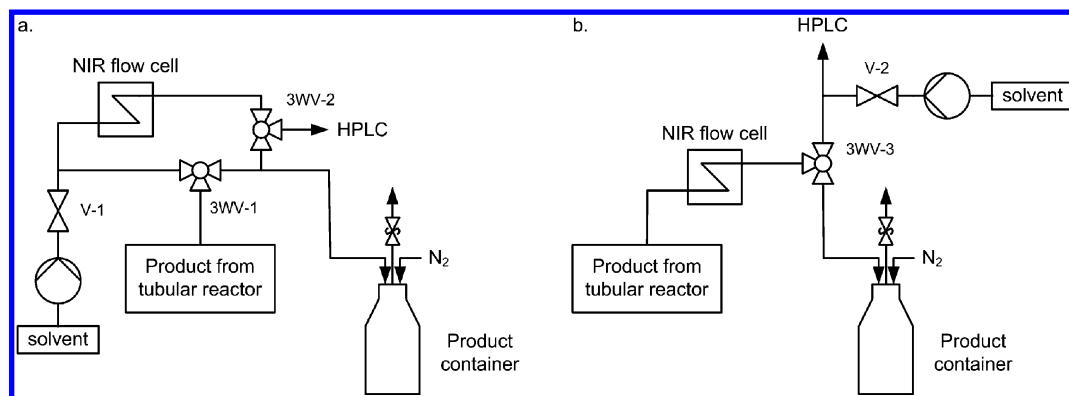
a.

NIR flow cell

3WV-2

HPLC

V-1

3WV-1

Product from tubular reactor

$N_2$

solvent

Product container

b.

HPLC

V-2

solvent

NIR flow cell

3WV-3

$N_2$

Product from tubular reactor

Product container